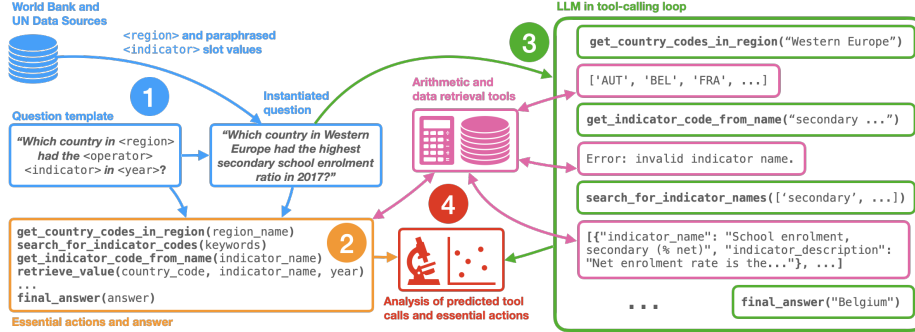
World Bank and UN Data Sources

<region> and paraphrased <indicator> slot values

1

Question template

"Which country in <region> had the <operator> <indicator> in <year>?

Instantiated question

"Which country in Western Europe had the highest secondary school enrolment ratio in 2017?"

Arithmetic and data retrieval tools

3

LLM in tool-calling loop

get_country_codes_in_region("Western Europe")

['AUT', 'BEL', 'FRA', ...]

get_indicator_code_from_name("secondary ...")

Error: invalid indicator name.

search_for_indicator_names(['secondary', ...])

[{"indicator_name": "School enrolment, secondary (% net)", "indicator_description": "Net enrolment rate is the..."}, ...]

...

final_answer("Belgium")

4

get_country_codes_in_region(region_name)
search_for_indicator_codes(keywords)
get_indicator_code_from_name(indicator_name)
retrieve_value(country_code, indicator_name, year)
...
final_answer(answer)

2

Essential actions and answer

Analysis of predicted tool calls and essential actions